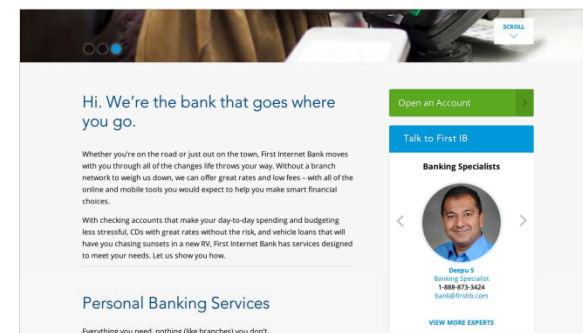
SCROLL

Hi. We're the bank that goes where you go.

Whether you're on the road or just out on the town, First Internet Bank moves with you through all of the changes life throws your way. Without a branch network to weigh us down, we can offer great rates and low fees – with all of the online and mobile tools you would expect to help you make smart financial choices.

With checking accounts that make your day-to-day spending and budgeting less stressful, CDs with great rates without the risk, and vehicle loans that will have you chasing sunsets in a new RV, First Internet Bank has services designed to meet your needs. Let us show you how.

Personal Banking Services

Everything you need, nothing (like branches) you don't.

Open an Account

Talk to First IB

Banking Specialists

Deepu S
Banking Specialist
1-888-873-3424
bank@firstib.com

VIEW MORE EXPERTS